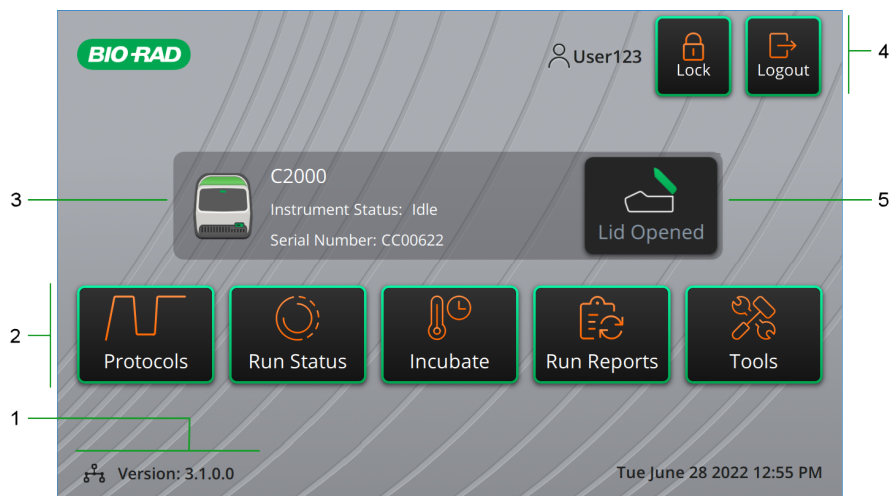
BIO-RAD

User123

Lock

Logout

4

3

C2000

Instrument Status: Idle

Serial Number: CC00622

Lid Opened

5

2

Protocols

Run Status

Incubate

Run Reports

Tools

1

Version: 3.1.0.0

Tue June 28 2022 12:55 PM